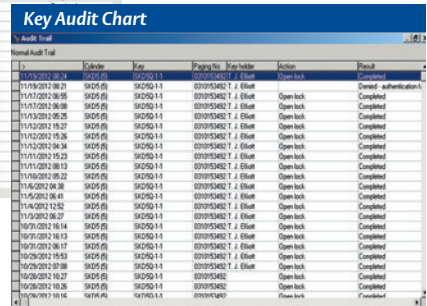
Key Audit Chart

Audit Trail

Normal Audit Trail

| > | Cylinder | Key | Paging No. | Key holder | Action | Result |
|---|---|---|---|---|---|---|
| 11/19/2012 08:24 | SKD5(5) | SKD5Q-1-1 | 0310153492 | T. J. Elliott | Open lock | Completed |
| 11/19/2012 08:21 | SKD5(5) | SKD5Q-1-1 | 0310153492 | T. J. Elliott | | Denied - authentication f |
| 11/17/2012 06:55 | SKD5(5) | SKD5Q-1-1 | 0310153492 | T. J. Elliott | Open lock | Completed |
| 11/17/2012 06:08 | SKD5(5) | SKD5Q-1-1 | 0310153492 | T. J. Elliott | Open lock | Completed |
| 11/13/2012 05:25 | SKD5(5) | SKD5Q-1-1 | 0310153492 | T. J. Elliott | Open lock | Completed |
| 11/12/2012 15:27 | SKD5(5) | SKD5Q-1-1 | 0310153492 | T. J. Elliott | Open lock | Completed |
| 11/12/2012 15:26 | SKD5(5) | SKD5Q-1-1 | 0310153492 | T. J. Elliott | Open lock | Completed |
| 11/12/2012 04:34 | SKD5(5) | SKD5Q-1-1 | 0310153492 | T. J. Elliott | Open lock | Completed |
| 11/11/2012 15:23 | SKD5(5) | SKD5Q-1-1 | 0310153492 | T. J. Elliott | Open lock | Completed |
| 11/11/2012 08:13 | SKD5(5) | SKD5Q-1-1 | 0310153492 | T. J. Elliott | Open lock | Completed |
| 11/10/2012 05:22 | SKD5(5) | SKD5Q-1-1 | 0310153492 | T. J. Elliott | Open lock | Completed |
| 11/6/2012 04:38 | SKD5(5) | SKD5Q-1-1 | 0310153492 | T. J. Elliott | Open lock | Completed |
| 11/5/2012 06:41 | SKD5(5) | SKD5Q-1-1 | 0310153492 | T. J. Elliott | Open lock | Completed |
| 11/4/2012 12:52 | SKD5(5) | SKD5Q-1-1 | 0310153492 | T. J. Elliott | Open lock | Completed |
| 11/3/2012 06:27 | SKD5(5) | SKD5Q-1-1 | 0310153492 | T. J. Elliott | Open lock | Completed |
| 10/31/2012 16:14 | SKD5(5) | SKD5Q-1-1 | 0310153492 | T. J. Elliott | Open lock | Completed |
| 10/31/2012 16:13 | SKD5(5) | SKD5Q-1-1 | 0310153492 | T. J. Elliott | Open lock | Completed |
| 10/31/2012 06:17 | SKD5(5) | SKD5Q-1-1 | 0310153492 | T. J. Elliott | Open lock | Completed |
| 10/29/2012 15:53 | SKD5(5) | SKD5Q-1-1 | 0310153492 | T. J. Elliott | Open lock | Completed |
| 10/29/2012 07:08 | SKD5(5) | SKD5Q-1-1 | 0310153492 | T. J. Elliott | Open lock | Completed |
| 10/28/2012 10:27 | SKD5(5) | SKD5Q-1-1 | 0310153492 | T. J. Elliott | Open lock | Completed |
| 10/28/2012 10:26 | SKD5(5) | SKD5Q-1-1 | 0310153492 | T. J. Elliott | Open lock | Completed |
| 10/28/2012 10:16 | SKD5(5) | SKD5Q-1-1 | 0310153492 | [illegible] | Open lock | Completed |